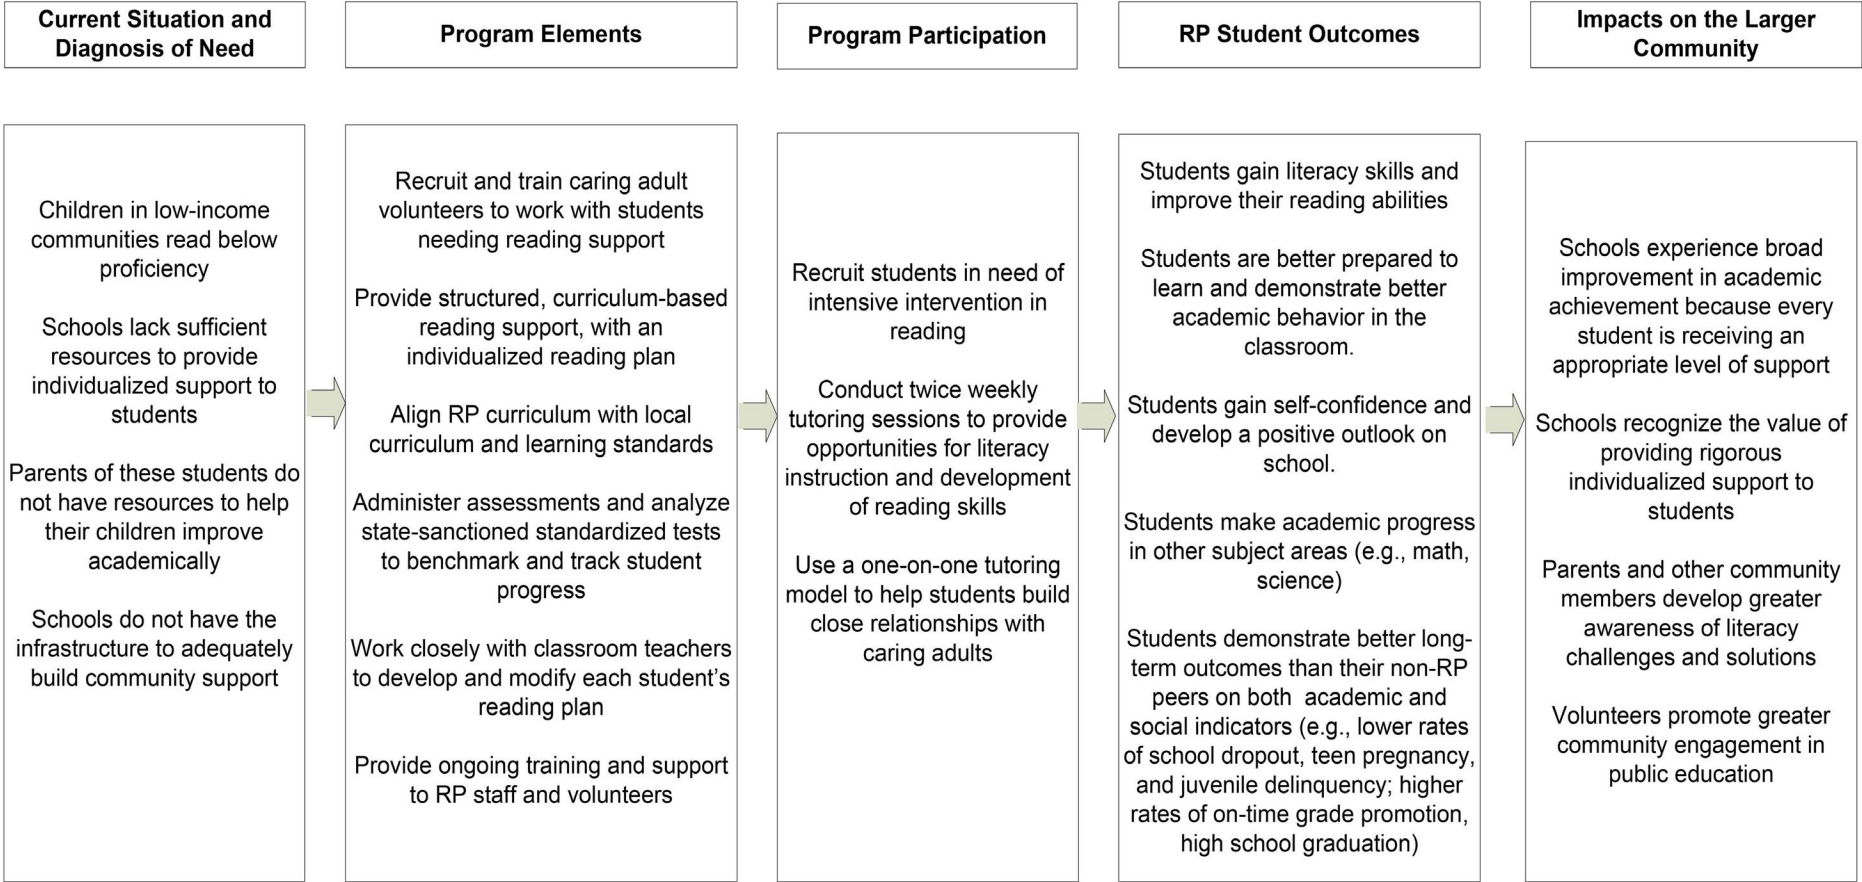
Current Situation and Diagnosis of Need

Children in low-income communities read below proficiency

Schools lack sufficient resources to provide individualized support to students

Parents of these students do not have resources to help their children improve academically

Schools do not have the infrastructure to adequately build community support

Program Elements

Recruit and train caring adult volunteers to work with students needing reading support

Provide structured, curriculum-based reading support, with an individualized reading plan

Align RP curriculum with local curriculum and learning standards

Administer assessments and analyze state-sanctioned standardized tests to benchmark and track student progress

Work closely with classroom teachers to develop and modify each student's reading plan

Provide ongoing training and support to RP staff and volunteers

Program Participation

Recruit students in need of intensive intervention in reading

Conduct twice weekly tutoring sessions to provide opportunities for literacy instruction and development of reading skills

Use a one-on-one tutoring model to help students build close relationships with caring adults

RP Student Outcomes

Students gain literacy skills and improve their reading abilities

Students are better prepared to learn and demonstrate better academic behavior in the classroom.

Students gain self-confidence and develop a positive outlook on school.

Students make academic progress in other subject areas (e.g., math, science)

Students demonstrate better long-term outcomes than their non-RP peers on both academic and social indicators (e.g., lower rates of school dropout, teen pregnancy, and juvenile delinquency; higher rates of on-time grade promotion, high school graduation)

Impacts on the Larger Community

Schools experience broad improvement in academic achievement because every student is receiving an appropriate level of support

Schools recognize the value of providing rigorous individualized support to students

Parents and other community members develop greater awareness of literacy challenges and solutions

Volunteers promote greater community engagement in public education